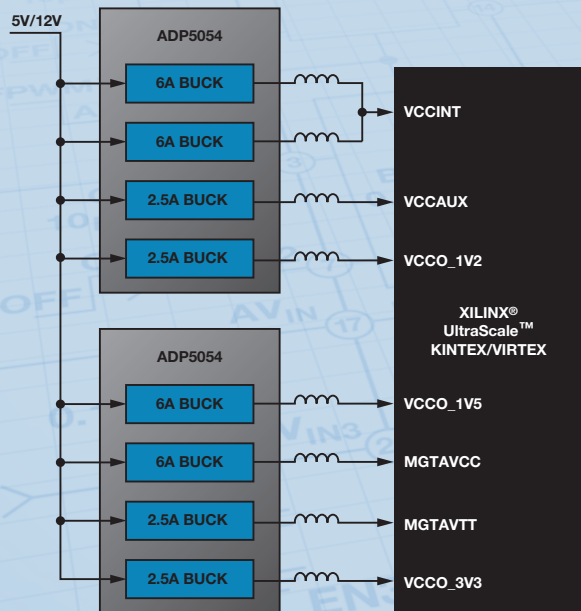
5V/12V

ADP5054

6A BUCK

6A BUCK

2.5A BUCK

2.5A BUCK

VCCINT

VCCAUX

VCCO_1V2

XILINX®
UltraScale™
KINTEX/VIRTEX

ADP5054

6A BUCK

6A BUCK

2.5A BUCK

2.5A BUCK

VCCO_1V5

MGTAVCC

MGTAVTT

VCCO_3V3